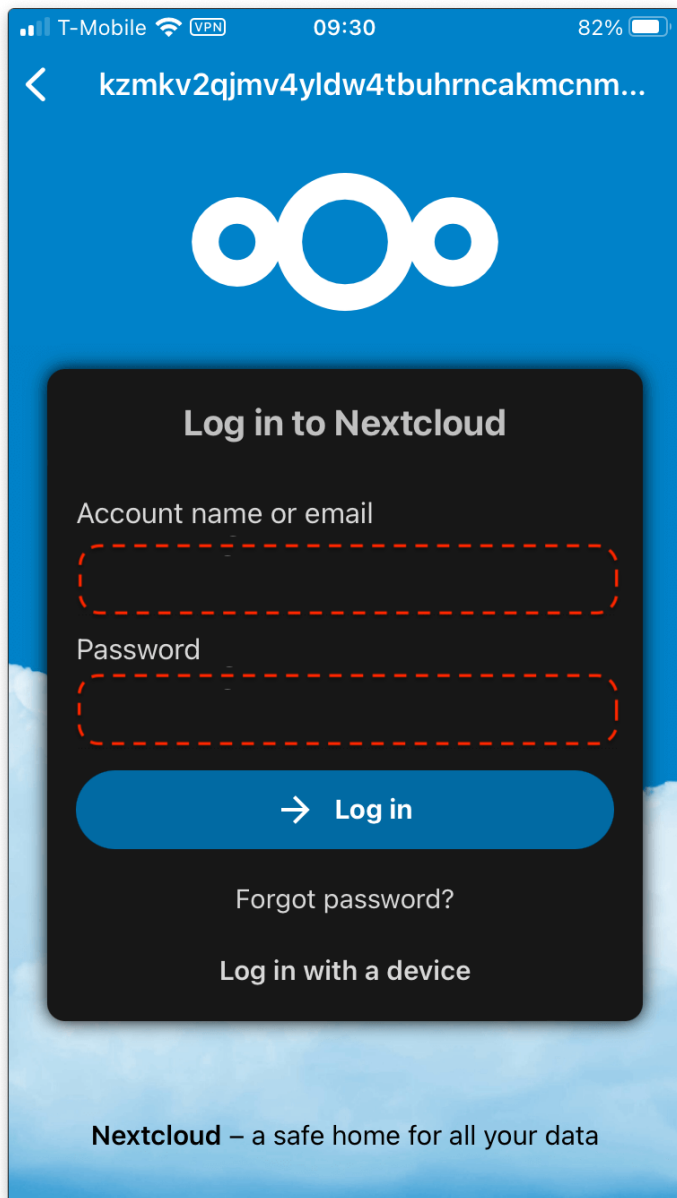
T-Mobile VPN 09:30 82%

kzmkv2qjmv4yldw4tbuhrncakmcnm...

Log in to Nextcloud

Account name or email

Password

Log in

Forgot password?

Log in with a device

Nextcloud – a safe home for all your data